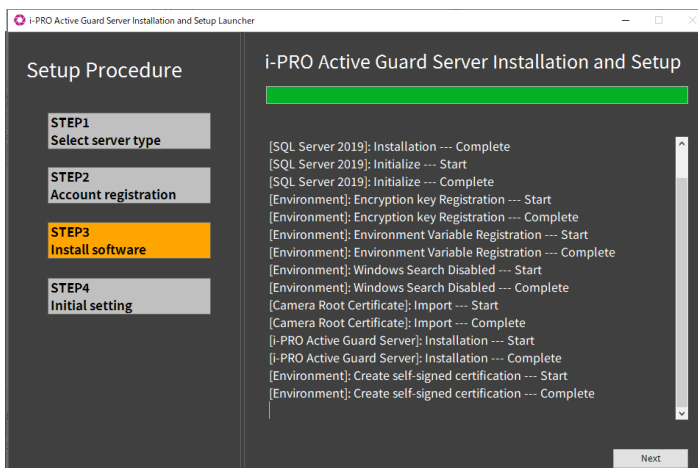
i-PRO Active Guard Server Installation and Setup Launcher

Setup Procedure

STEP1
Select server type

STEP2
Account registration

STEP3
Install software

STEP4
Initial setting

i-PRO Active Guard Server Installation and Setup

[SQL Server 2019]: Installation --- Complete
[SQL Server 2019]: Initialize --- Start
[SQL Server 2019]: Initialize --- Complete
[Environment]: Encryption key Registration --- Start
[Environment]: Encryption key Registration --- Complete
[Environment]: Environment Variable Registration --- Start
[Environment]: Environment Variable Registration --- Complete
[Environment]: Windows Search Disabled --- Start
[Environment]: Windows Search Disabled --- Complete
[Camera Root Certificate]: Import --- Start
[Camera Root Certificate]: Import --- Complete
[i-PRO Active Guard Server]: Installation --- Start
[i-PRO Active Guard Server]: Installation --- Complete
[Environment]: Create self-signed certification --- Start
[Environment]: Create self-signed certification --- Complete

Next